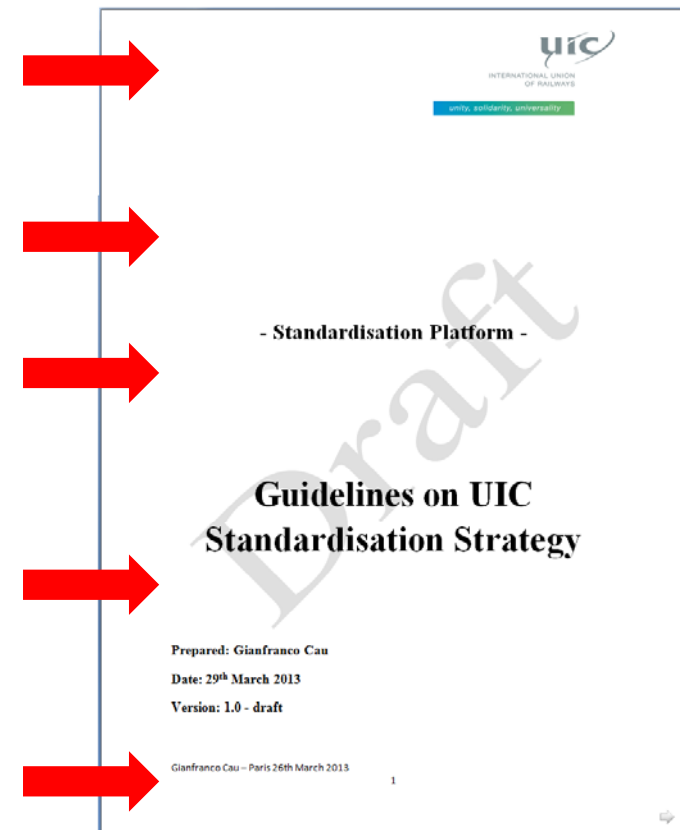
uic
INTERNATIONAL UNION OF RAILWAYS
unity, solidarity, universality

Draft

- Standardisation Platform -

Guidelines on UIC Standardisation Strategy

Prepared: Gianfranco Cau

Date: 29$^{th}$ March 2013

Version: 1.0 - draft

Gianfranco Cau – Paris 26th March 2013

1